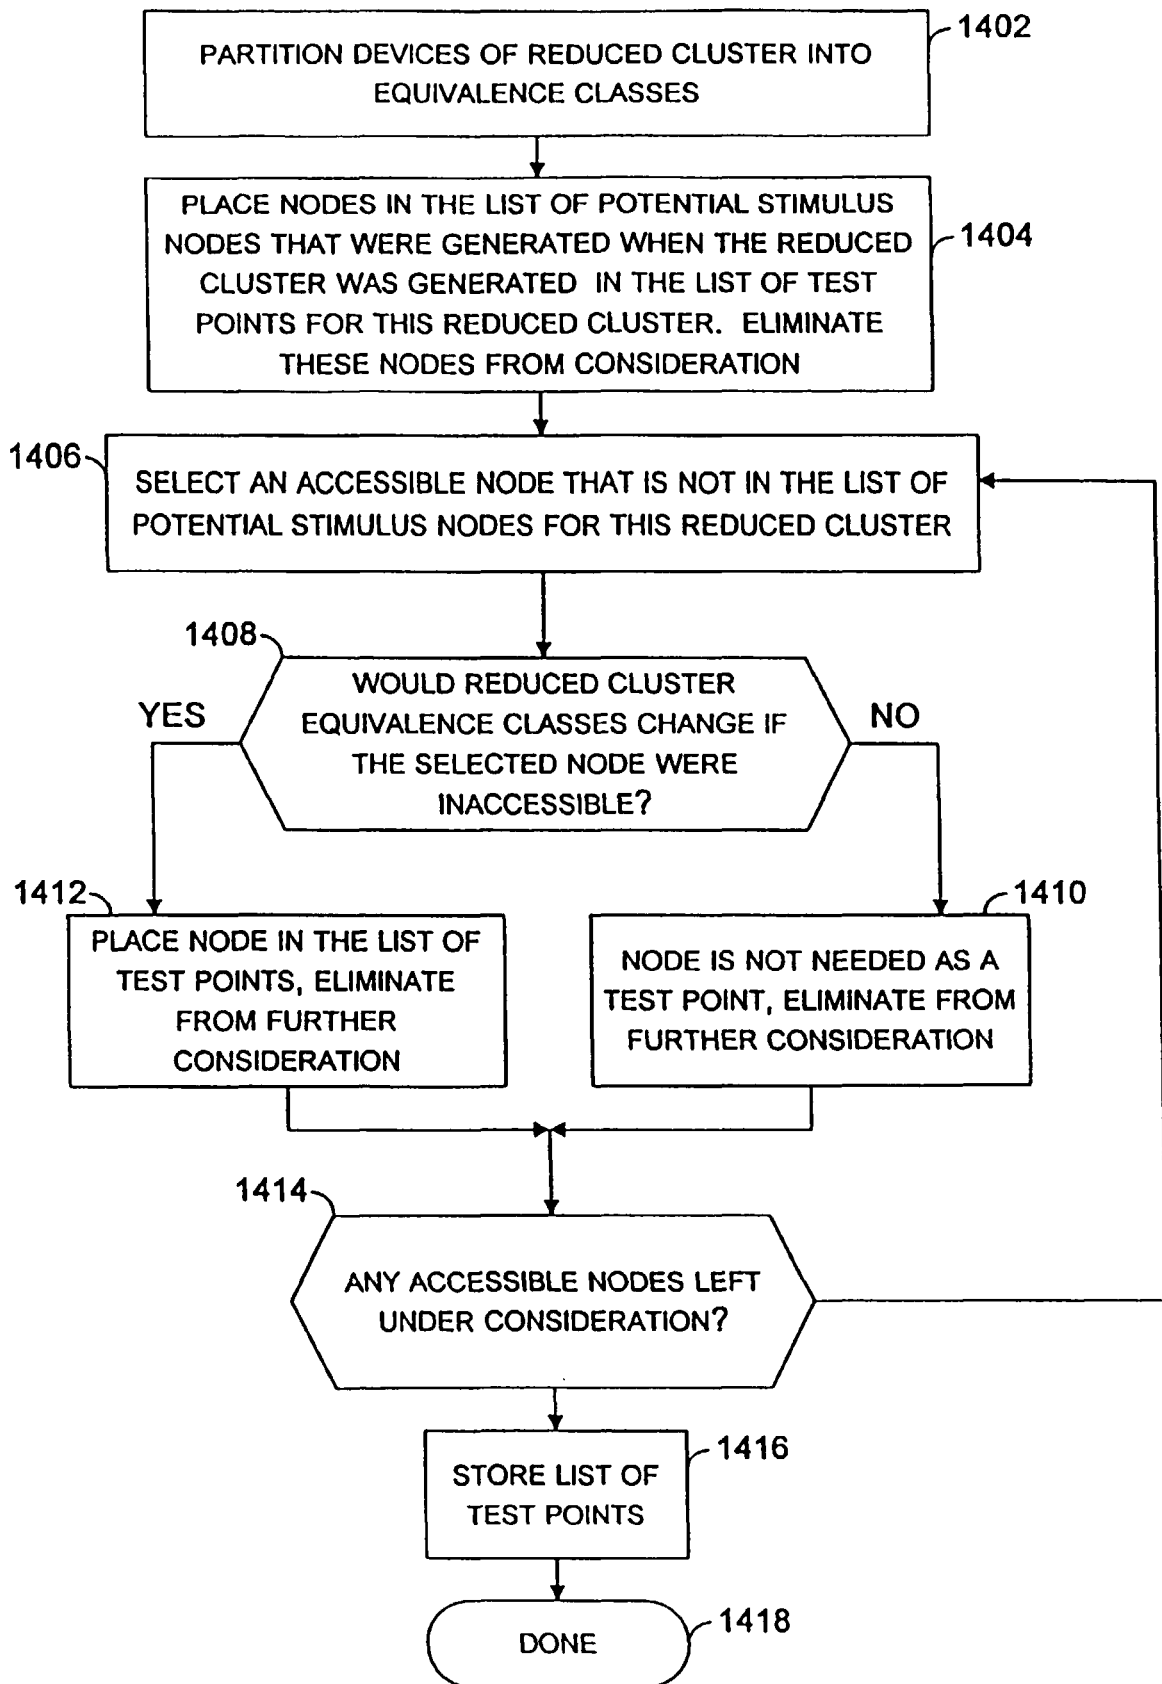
PARTITION DEVICES OF REDUCED CLUSTER INTO EQUIVALENCE CLASSES

1402

PLACE NODES IN THE LIST OF POTENTIAL STIMULUS NODES THAT WERE GENERATED WHEN THE REDUCED CLUSTER WAS GENERATED IN THE LIST OF TEST POINTS FOR THIS REDUCED CLUSTER. ELIMINATE THESE NODES FROM CONSIDERATION

1404

1406

SELECT AN ACCESSIBLE NODE THAT IS NOT IN THE LIST OF POTENTIAL STIMULUS NODES FOR THIS REDUCED CLUSTER

1408

WOULD REDUCED CLUSTER EQUIVALENCE CLASSES CHANGE IF THE SELECTED NODE WERE INACCESSIBLE?

YES

NO

1412

PLACE NODE IN THE LIST OF TEST POINTS, ELIMINATE FROM FURTHER CONSIDERATION

1410

NODE IS NOT NEEDED AS A TEST POINT, ELIMINATE FROM FURTHER CONSIDERATION

1414

ANY ACCESSIBLE NODES LEFT UNDER CONSIDERATION?

STORE LIST OF TEST POINTS

1416

DONE

1418